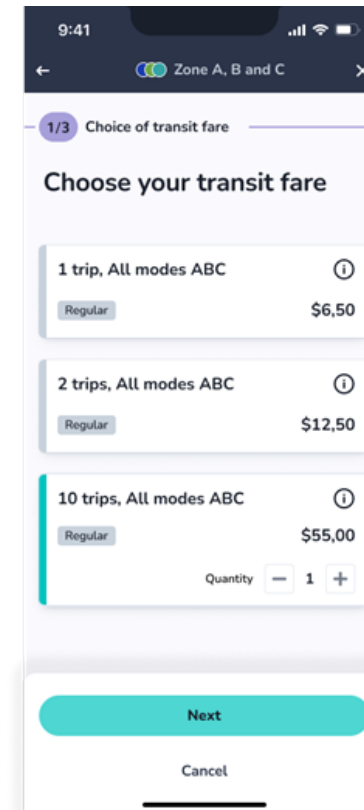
9:41

←

Zone A, B and C

1/3 Choice of transit fare

Choose your transit fare

1 trip, All modes ABC

Regular

$6,50

2 trips, All modes ABC

Regular

$12,50

10 trips, All modes ABC

Regular

$55,00

Quantity − 1 +

Next

Cancel